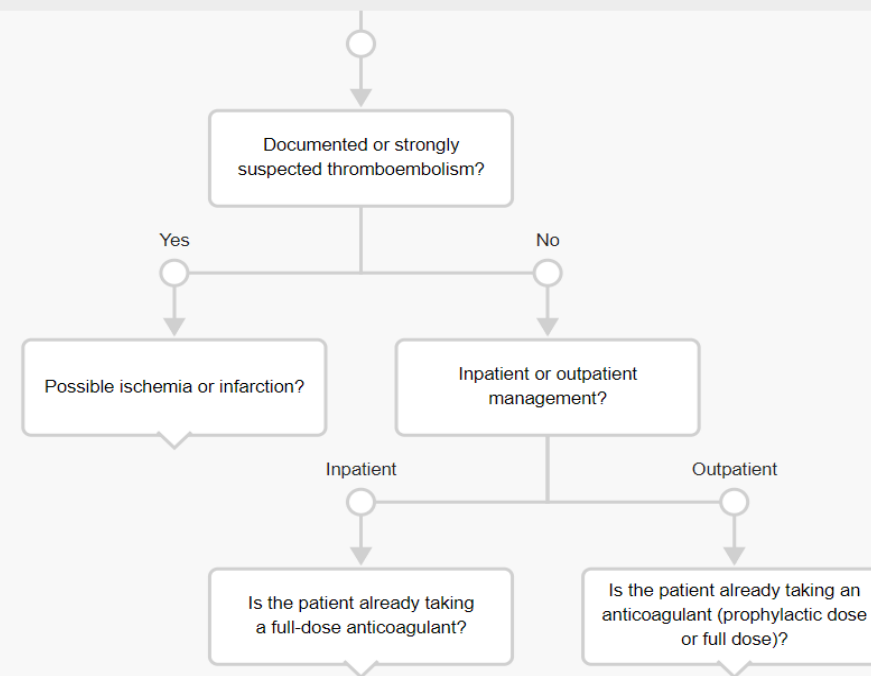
Documented or strongly suspected thromboembolism?

Yes

No

Possible ischemia or infarction?

Inpatient or outpatient management?

Inpatient

Outpatient

Is the patient already taking a full-dose anticoagulant?

Is the patient already taking an anticoagulant (prophylactic dose or full dose)?